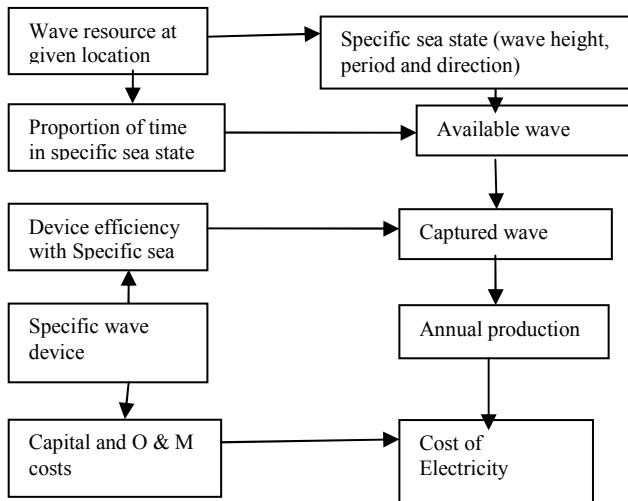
Wave resource at given location

Specific sea state (wave height, period and direction)

Proportion of time in specific sea state

Available wave

Device efficiency with Specific sea

Captured wave

Specific wave device

Annual production

Capital and O & M costs

Cost of Electricity